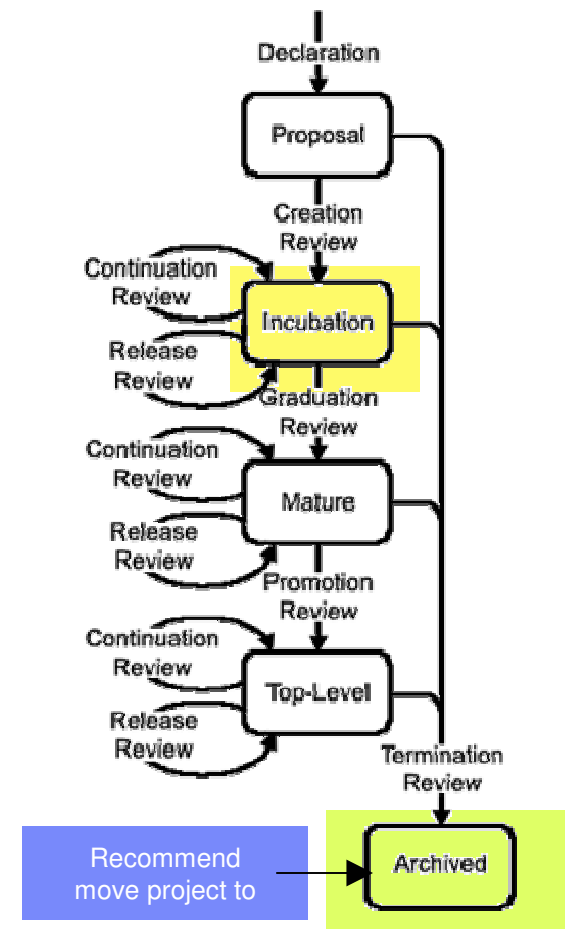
Declaration

Proposal

Creation Review

Continuation Review

Incubation

Release Review

Graduation Review

Continuation Review

Mature

Release Review

Promotion Review

Continuation Review

Top-Level

Release Review

Termination Review

Recommend move project to

Archived